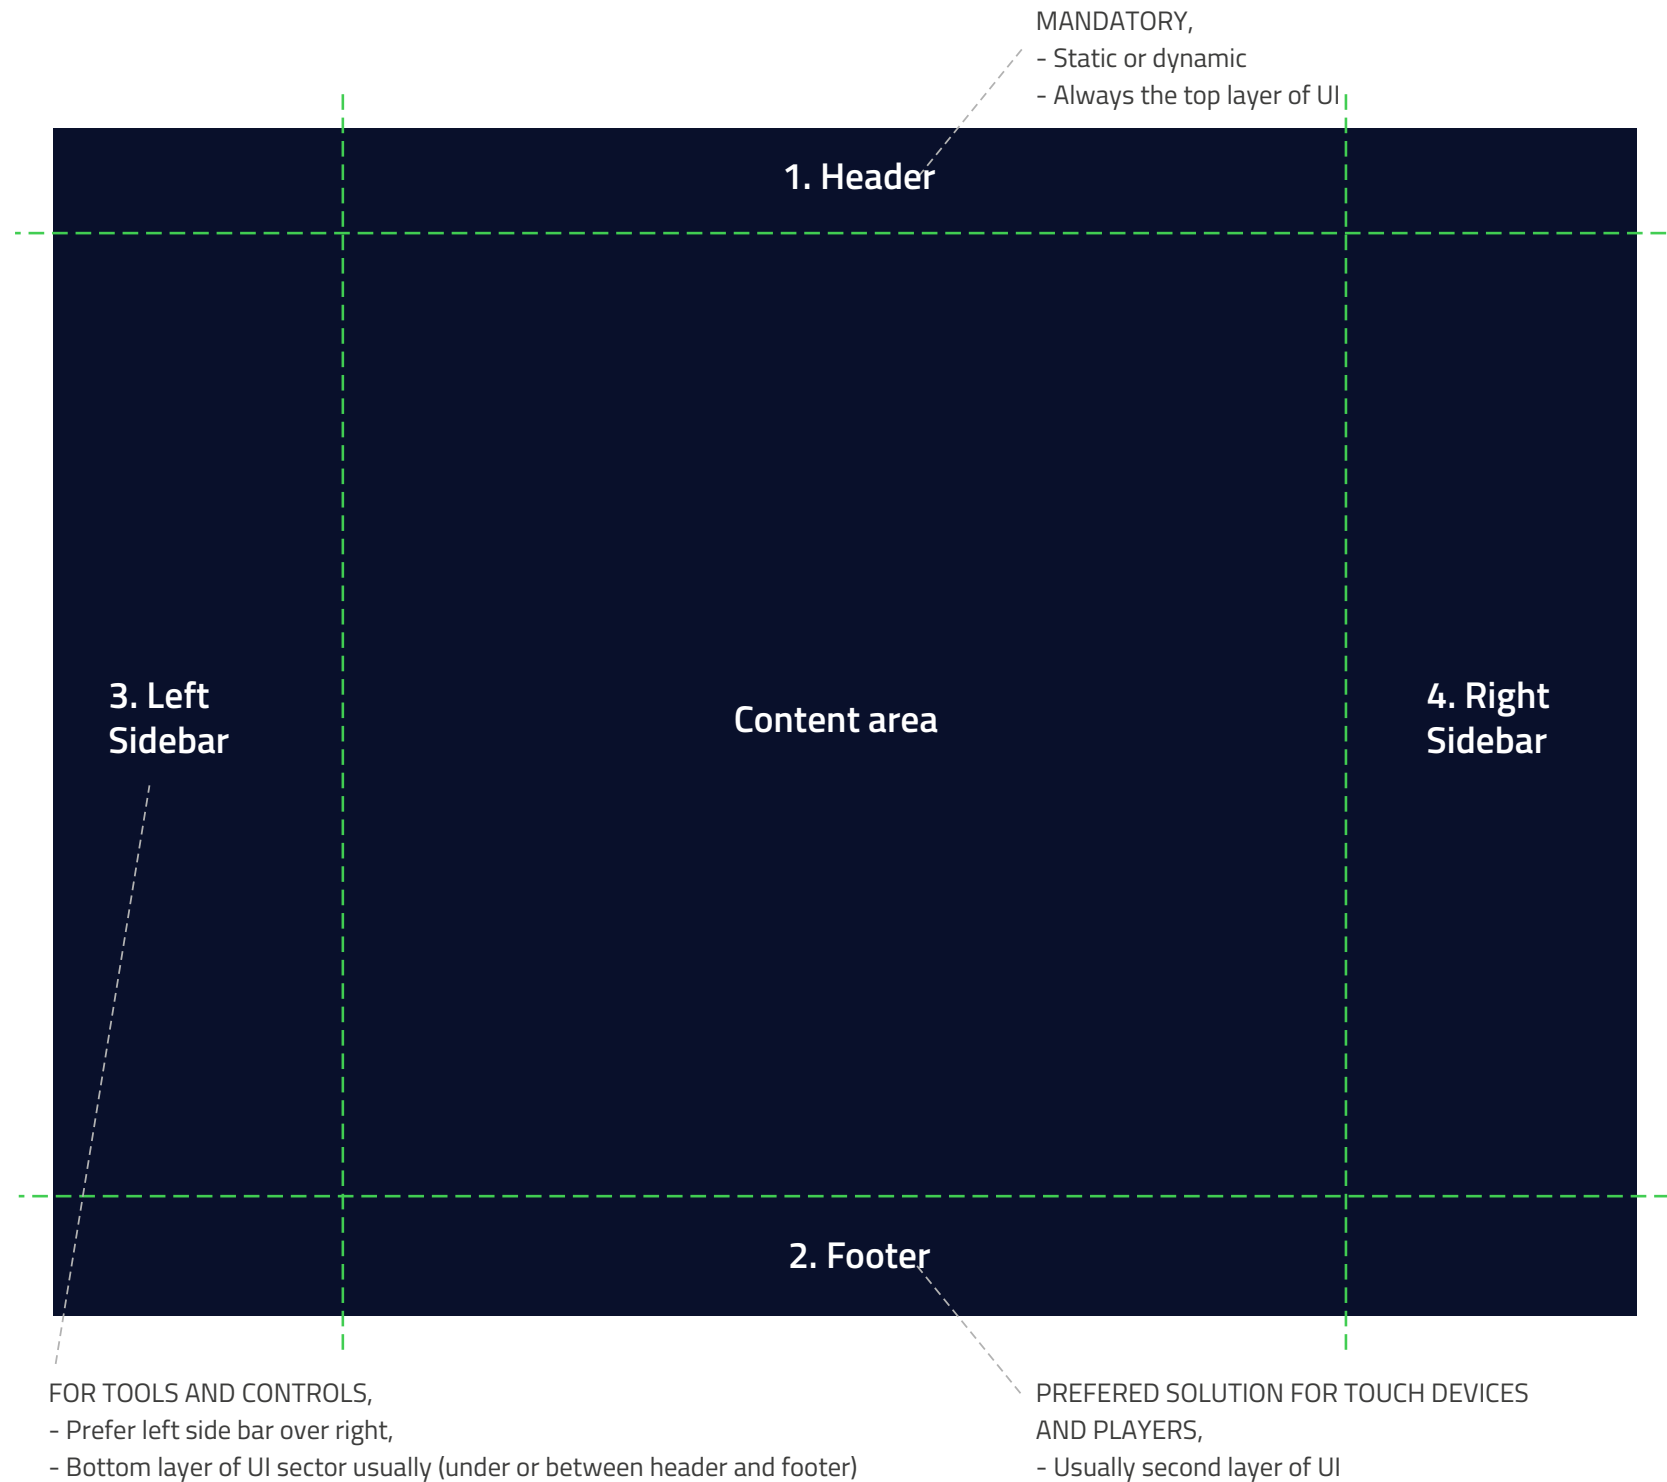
MANDATORY,
- Static or dynamic
- Always the top layer of UI

1. Header

3. Left Sidebar

Content area

4. Right Sidebar

2. Footer

FOR TOOLS AND CONTROLS,
- Prefer left side bar over right,
- Bottom layer of UI sector usually (under or between header and footer)

PREFERED SOLUTION FOR TOUCH DEVICES AND PLAYERS,
- Usually second layer of UI